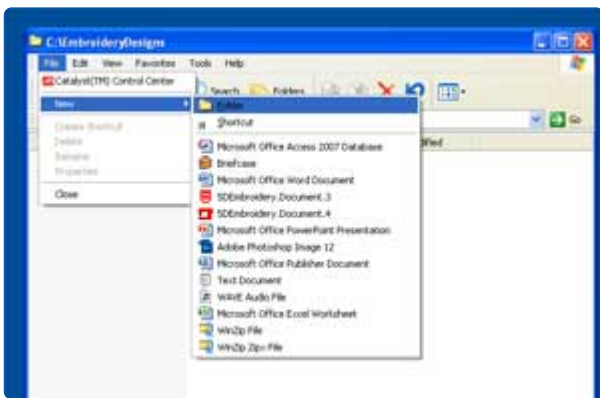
C:\EmbroideryDesigns

File Edit View Favorites Tools Help

Catalyst(TM) Control Center

New

Create Shortcut
Delete
Rename
Properties

Close

Search Folders

Go

dified

Folder
Shortcut

Microsoft Office Access 2007 Database
Briefcase
Microsoft Office Word Document
SDEmbroidery.Document.3
SDEmbroidery.Document.4
Microsoft Office PowerPoint Presentation
Adobe Photoshop Image 12
Microsoft Office Publisher Document
Text Document
WAVE Audio File
Microsoft Office Excel Worksheet
WinZip File
WinZip Zipx File